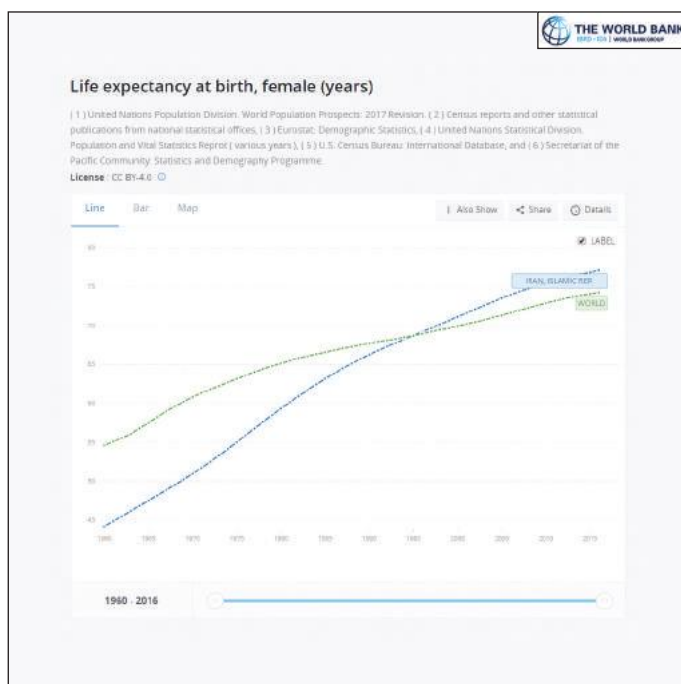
THE WORLD BANK
IBRD · IDA | WORLD BANK GROUP

Life expectancy at birth, female (years)

( 1 ) United Nations Population Division. World Population Prospects: 2017 Revision. ( 2 ) Census reports and other statistical publications from national statistical offices, ( 3 ) Eurostat: Demographic Statistics, ( 4 ) United Nations Statistical Division. Population and Vital Statistics Reprot ( various years ), ( 5 ) U.S. Census Bureau: International Database, and ( 6 ) Secretariat of the Pacific Community: Statistics and Demography Programme.
License : CC BY-4.0

Line Bar Map

Also Show Share Details

LABEL

80
75
70
65
60
55
50
45

IRAN, ISLAMIC REP.
WORLD

1960 1965 1970 1975 1980 1985 1990 1995 2000 2005 2010 2015

1960 - 2016